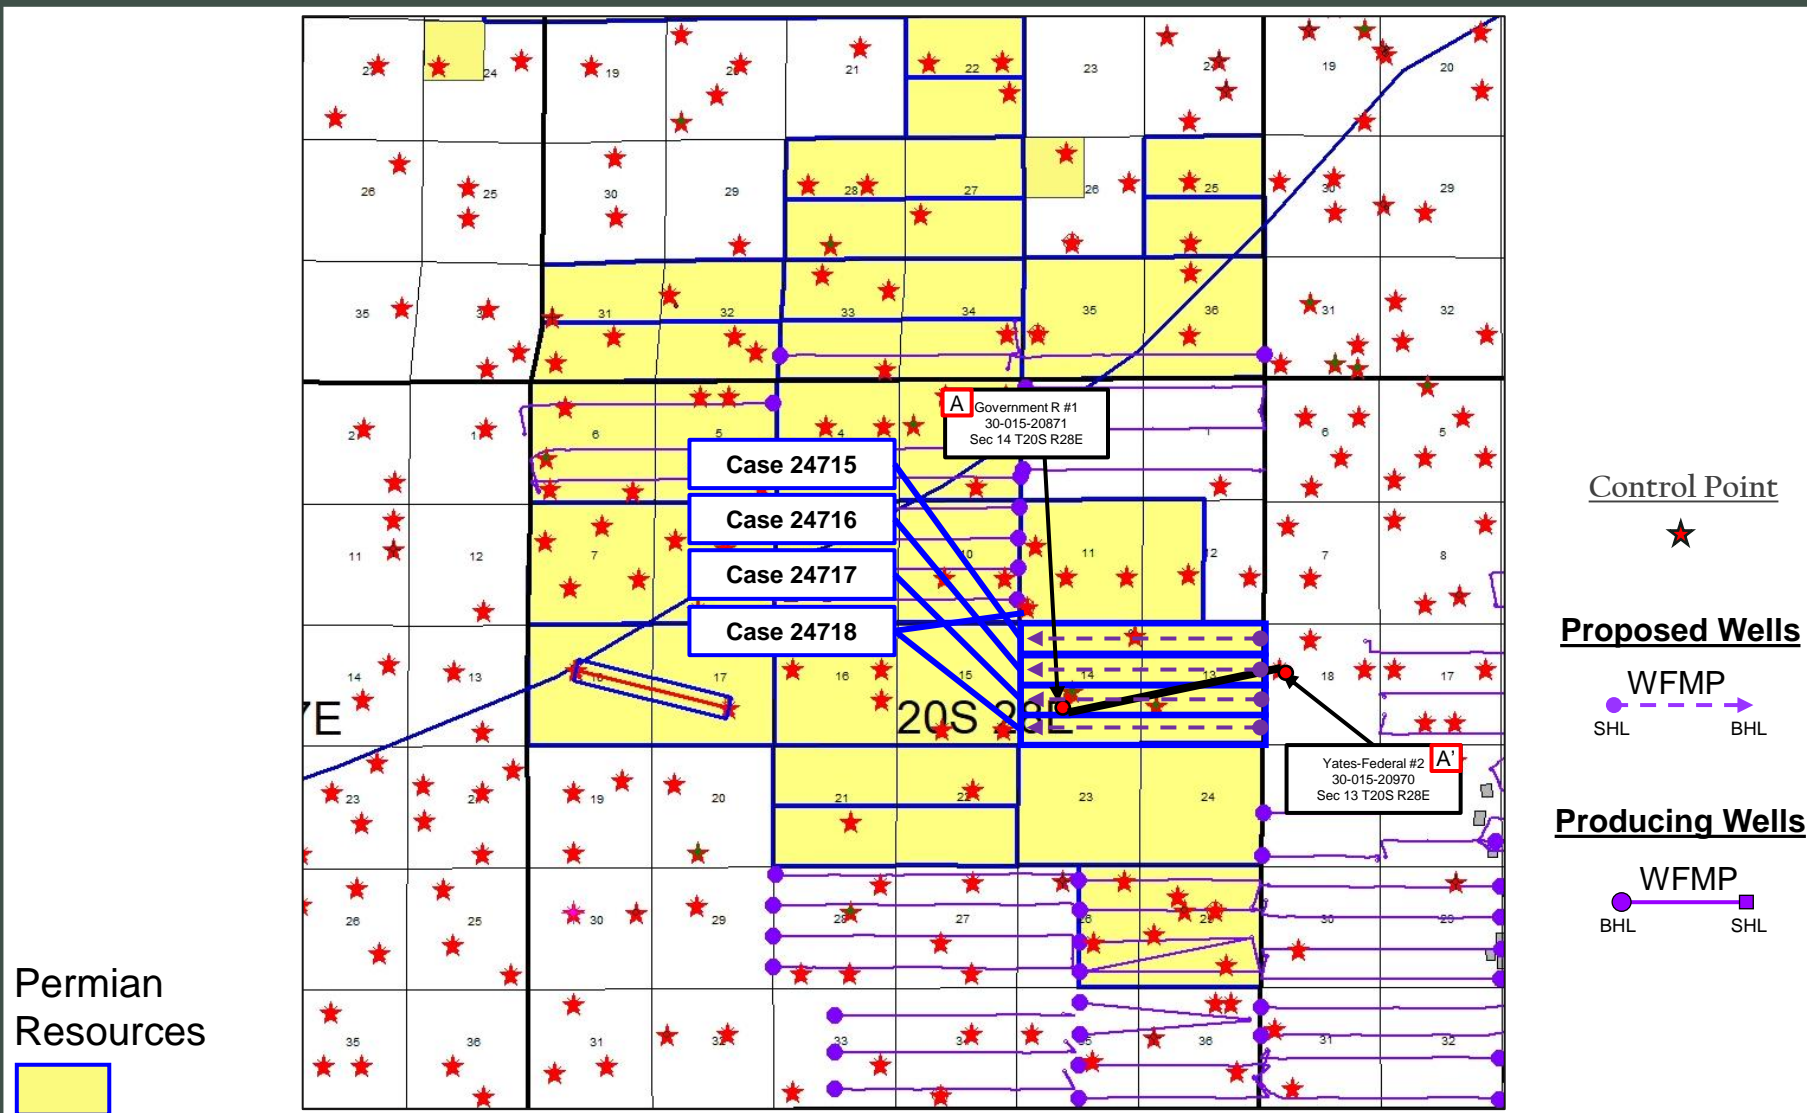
27 24 19 20 21 22 23 24 19 20
26 25 30 29 28 27 26 25 30 29
35 36 31 32 33 34 35 36 31 32
2 1 6 5 4 3 2 1 6 5
11 12 7 8 9 10 11 12 7 8
14 13 18 17 16 15 14 13 18 17
23 24 19 20 21 22 23 24
26 25 30 29 28 27 26 25 30 29
35 36 31 32 33 34 35 36 31 32

A Government R #1 30-015-20871 Sec 14 T20S R28E

Case 24715
Case 24716
Case 24717
Case 24718

YE

20S 28E

Yates-Federal #2 30-015-20970 Sec 13 T20S R28E A'

Control Point

Proposed Wells
WFMP
SHL BHL

Producing Wells
WFMP
BHL SHL

Permian Resources